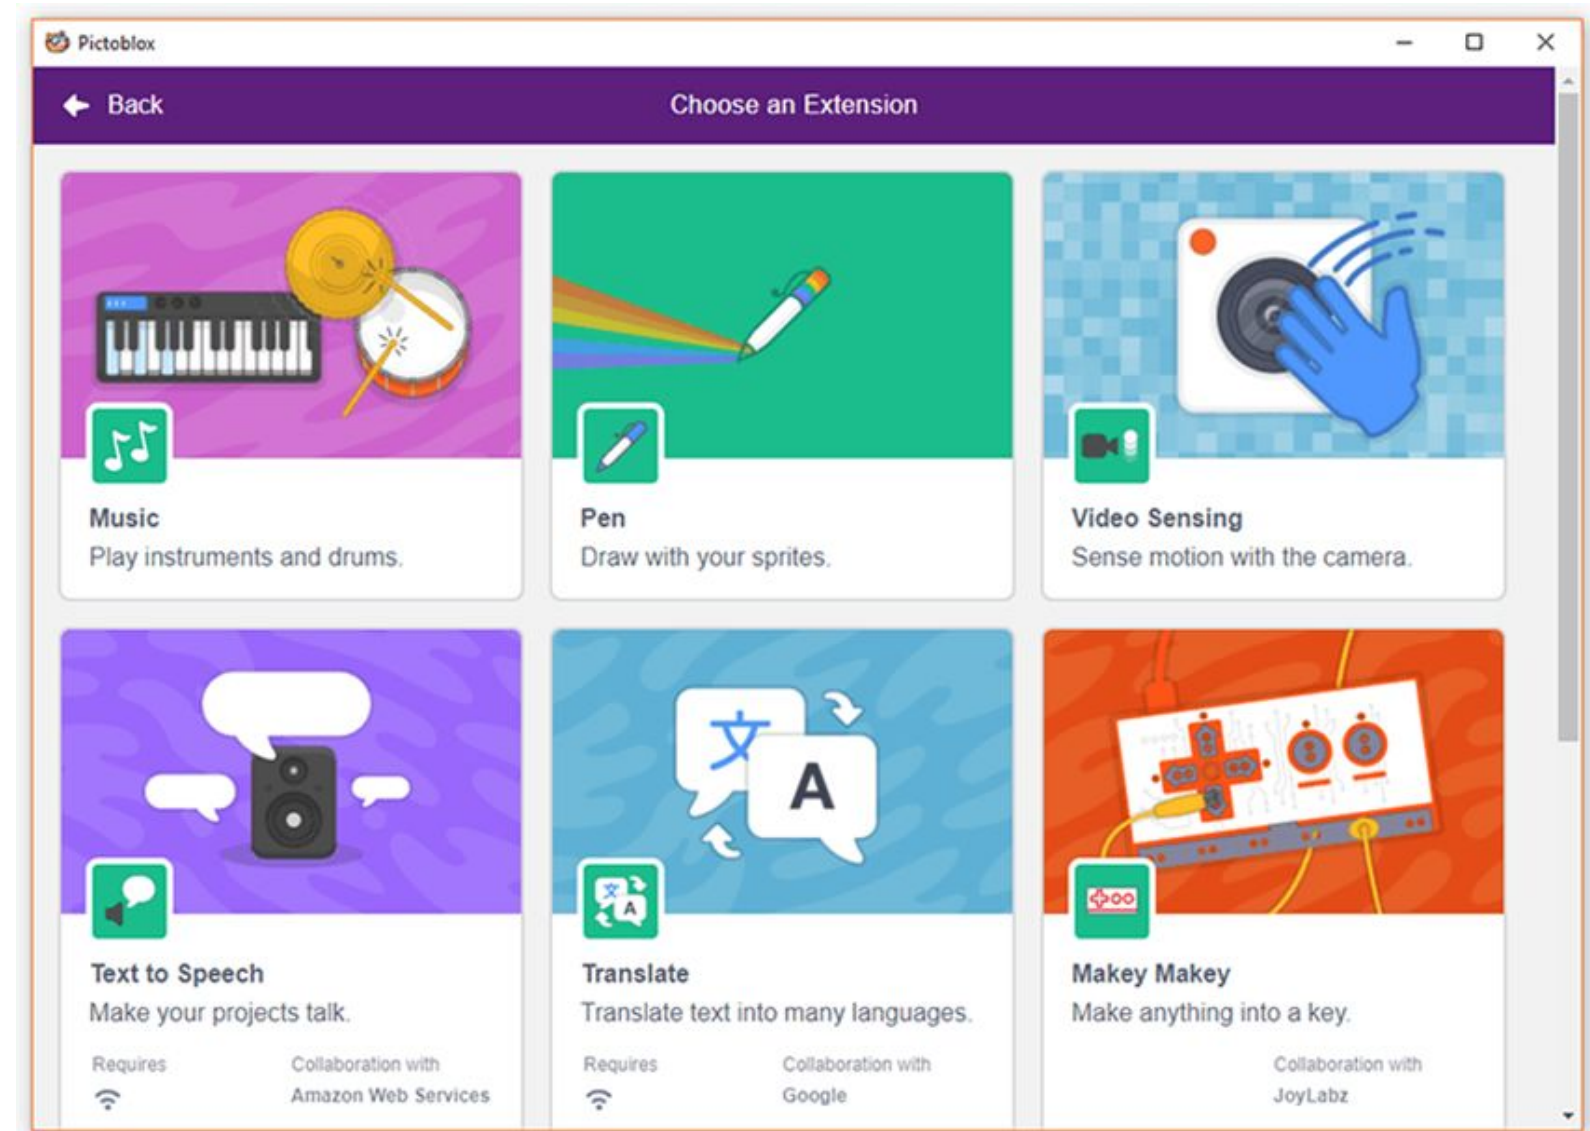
Pictoblox

Back

Choose an Extension

Music
Play instruments and drums.

Pen
Draw with your sprites.

Video Sensing
Sense motion with the camera.

A

Text to Speech
Make your projects talk.
Requires
Collaboration with
Amazon Web Services

Translate
Translate text into many languages.
Requires
Collaboration with
Google

Makey Makey
Make anything into a key.
Collaboration with
JoyLabz